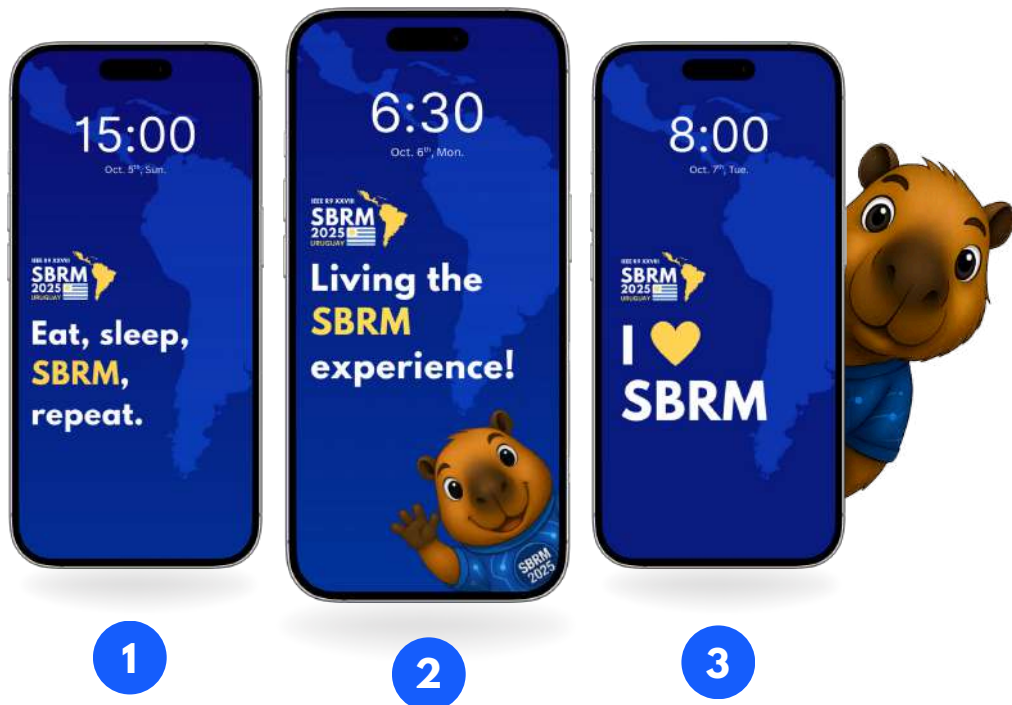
15:00

Oct. 5$^{th}$, Sun.

IEEE R9 XXVIII
SBRM
2025
URUGUAY

Eat, sleep, SBRM, repeat.

1

6:30

Oct. 6$^{th}$, Mon.

IEEE R9 XXVIII
SBRM
2025
URUGUAY

Living the SBRM experience!

SBRM 2025

2

8:00

Oct. 7$^{th}$, Tue.

IEEE R9 XXVIII
SBRM
2025
URUGUAY

I ♥ SBRM

3